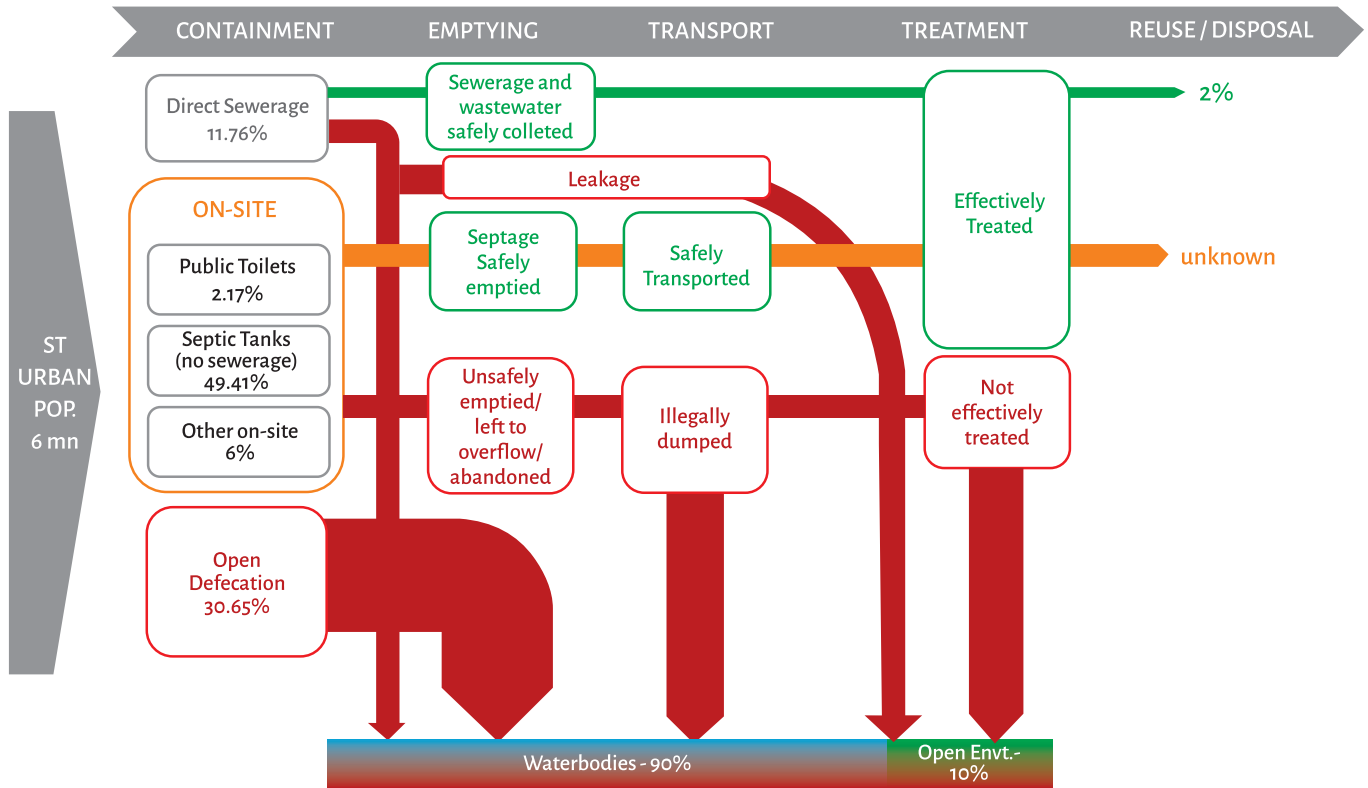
CONTAINMENT EMPTYING TRANSPORT TREATMENT REUSE / DISPOSAL

Direct Sewerage
11.76%

Sewerage and wastewater safely colleted

2%

Leakage

ON-SITE

Public Toilets
2.17%

Septic Tanks
(no sewerage)
49.41%

Other on-site
6%

Septage Safely emptied

Safely Transported

Effectively Treated

unknown

ST URBAN POP. 6 mn

Unsafely emptied/ left to overflow/ abandoned

Illegally dumped

Not effectively treated

Open Defecation
30.65%

Waterbodies - 90%

Open Envt.-
10%